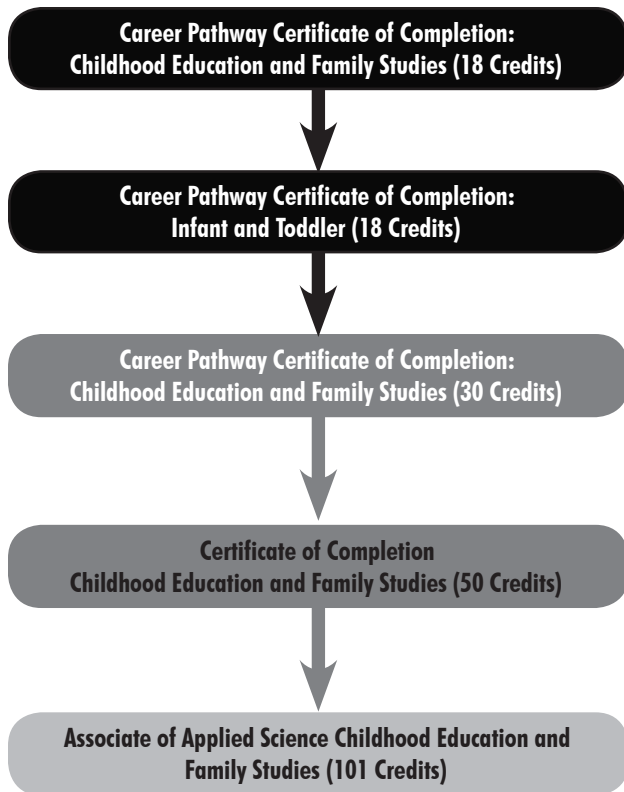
Career Pathway Certificate of Completion:
Childhood Education and Family Studies (18 Credits)

Career Pathway Certificate of Completion:
Infant and Toddler (18 Credits)

Career Pathway Certificate of Completion:
Childhood Education and Family Studies (30 Credits)

Certificate of Completion
Childhood Education and Family Studies (50 Credits)

Associate of Applied Science Childhood Education and Family Studies (101 Credits)